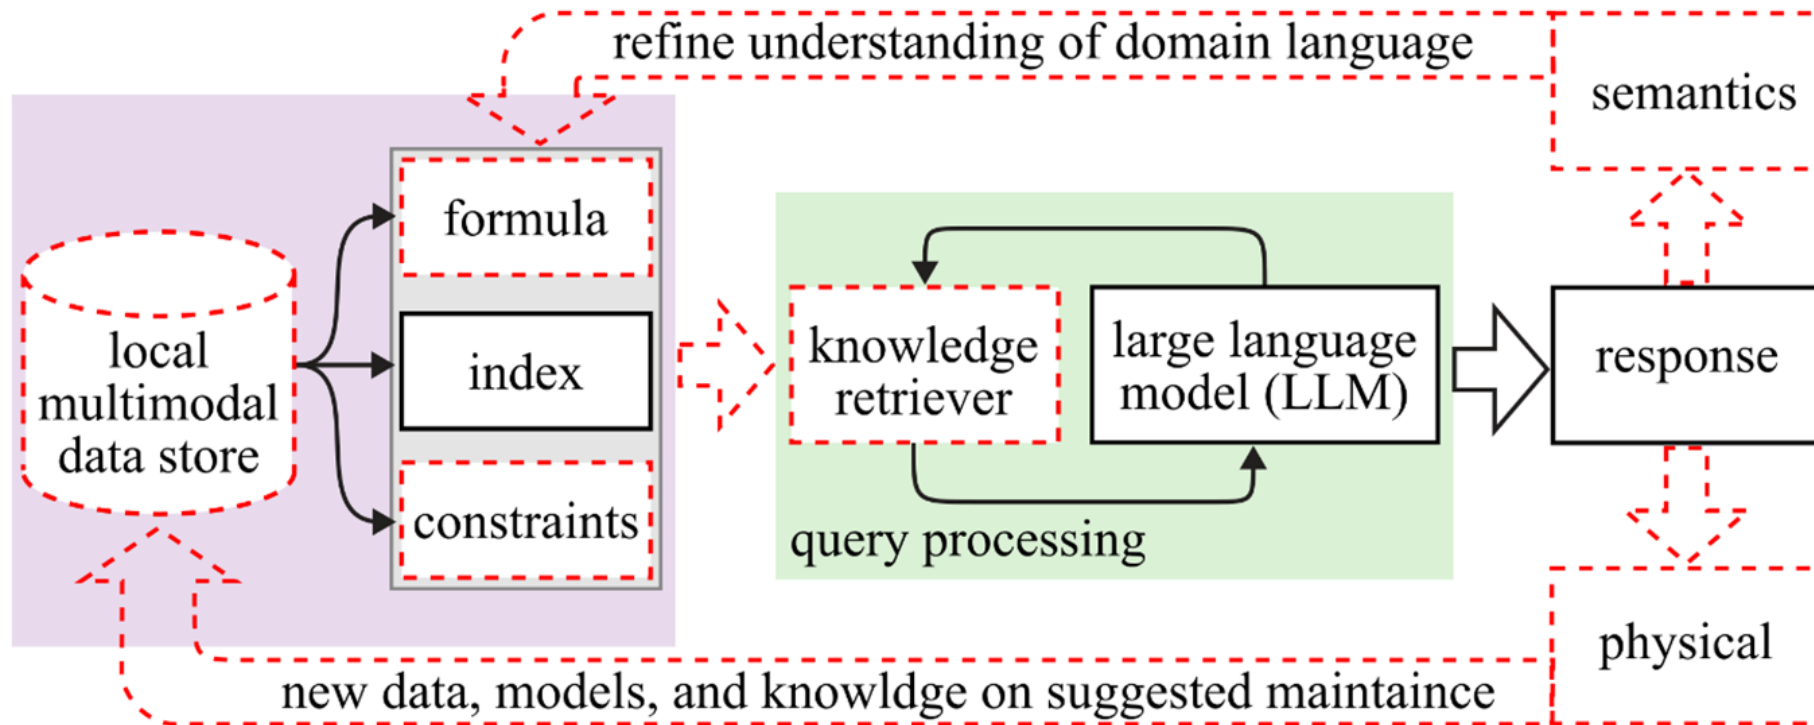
refine understanding of domain language

semantics

formula

local multimodal data store

index

constraints

knowledge retriever

large language model (LLM)

response

query processing

physical

new data, models, and knowldge on suggested maintaince